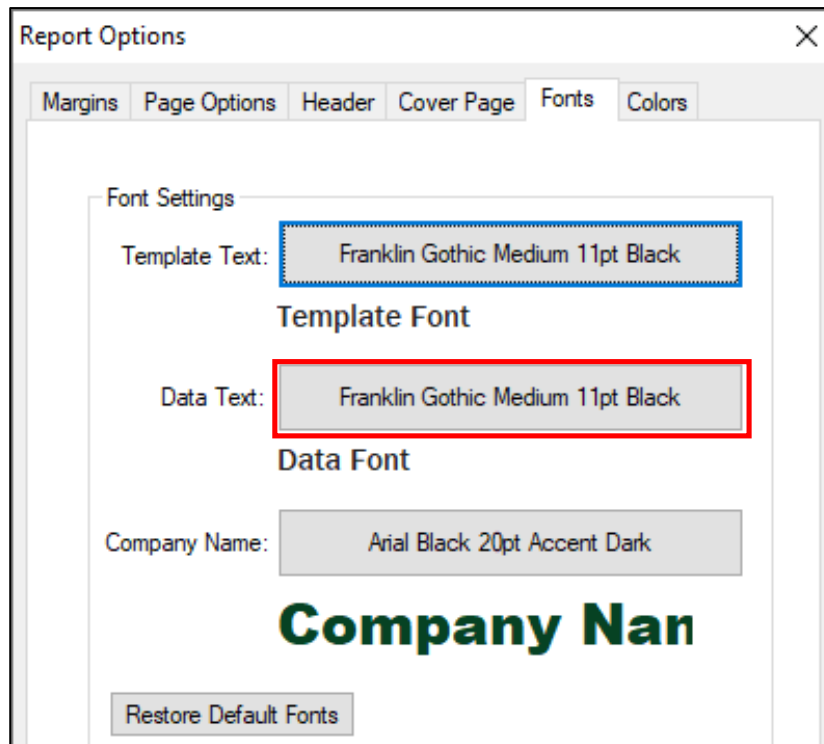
Report Options

Margins | Page Options | Header | Cover Page | Fonts | Colors

Font Settings

Template Text: Franklin Gothic Medium 11pt Black

Template Font

Data Text: Franklin Gothic Medium 11pt Black

Data Font

Company Name: Arial Black 20pt Accent Dark

Company Nan

Restore Default Fonts